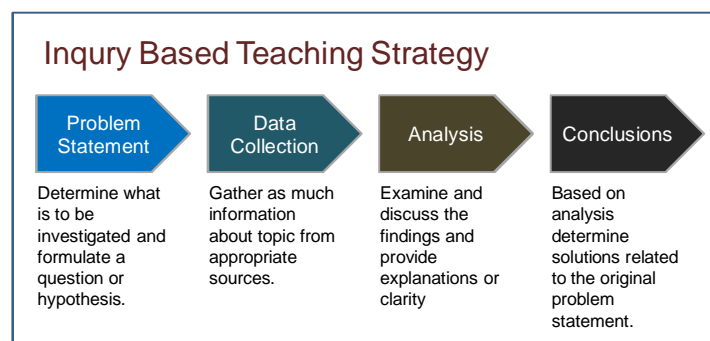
Inqury Based Teaching Strategy

Problem Statement

Determine what is to be investigated and formulate a question or hypothesis.

Data Collection

Gather as much information about topic from appropriate sources.

Analysis

Examine and discuss the findings and provide explanations or clarity

Conclusions

Based on analysis determine solutions related to the original problem statement.